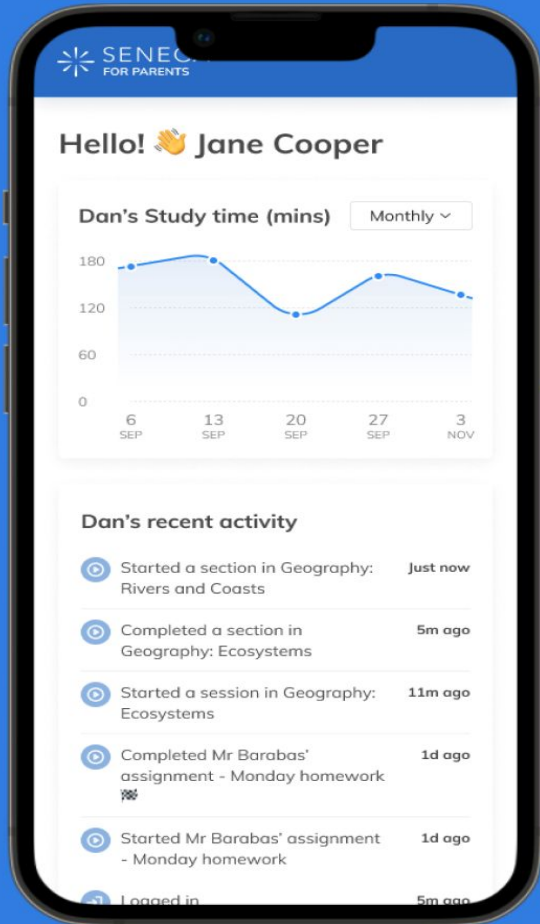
SENEC
FOR PARENTS

Hello! 👋 Jane Cooper

Dan's Study time (mins)

Monthly

180
120
60
0

6 SEP
13 SEP
20 SEP
27 SEP
3 NOV

Dan's recent activity

Started a section in Geography: Rivers and Coasts
Just now

Completed a section in Geography: Ecosystems
5m ago

Started a session in Geography: Ecosystems
11m ago

Completed Mr Barabas' assignment - Monday homework 🏁
1d ago

Started Mr Barabas' assignment - Monday homework
1d ago

Logged in
5m ago